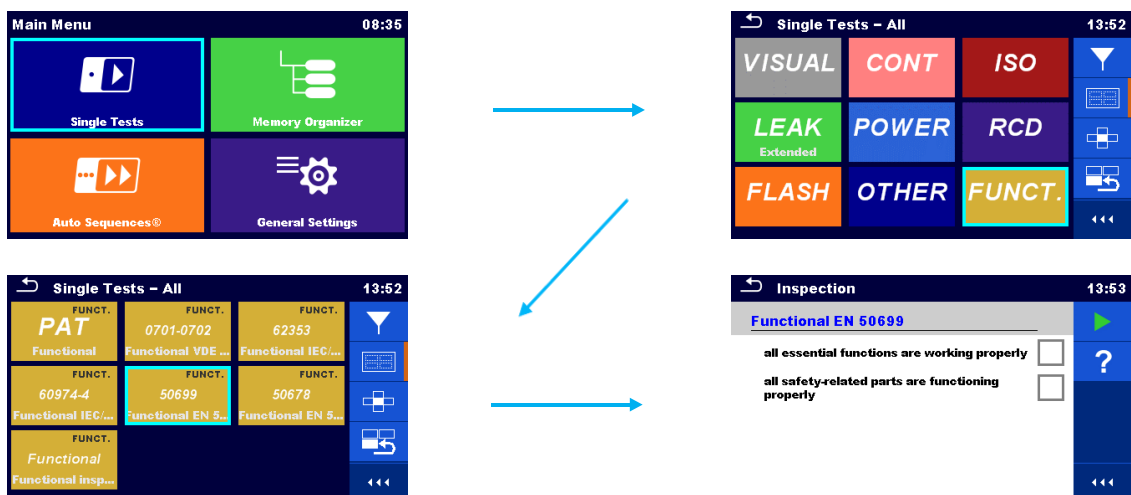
Main Menu 08:35

Single Tests

Memory Organizer

Auto Sequences®

General Settings

Single Tests – All 13:52

VISUAL
CONT
ISO
LEAK
Extended
POWER
RCD
FLASH
OTHER
FUNCT.

◂◂◂

Single Tests – All 13:52

FUNCT.
PAT
Functional

FUNCT.
0701-0702
Functional VDE ...

FUNCT.
62353
Functional IEC/...

FUNCT.
60974-4
Functional IEC/...

FUNCT.
50699
Functional EN 5...

FUNCT.
50678
Functional EN 5...

FUNCT.
Functional
Functional insp...

◂◂◂

Inspection 13:53

Functional EN 50699

all essential functions are working properly

all safety-related parts are functioning properly

?

◂◂◂